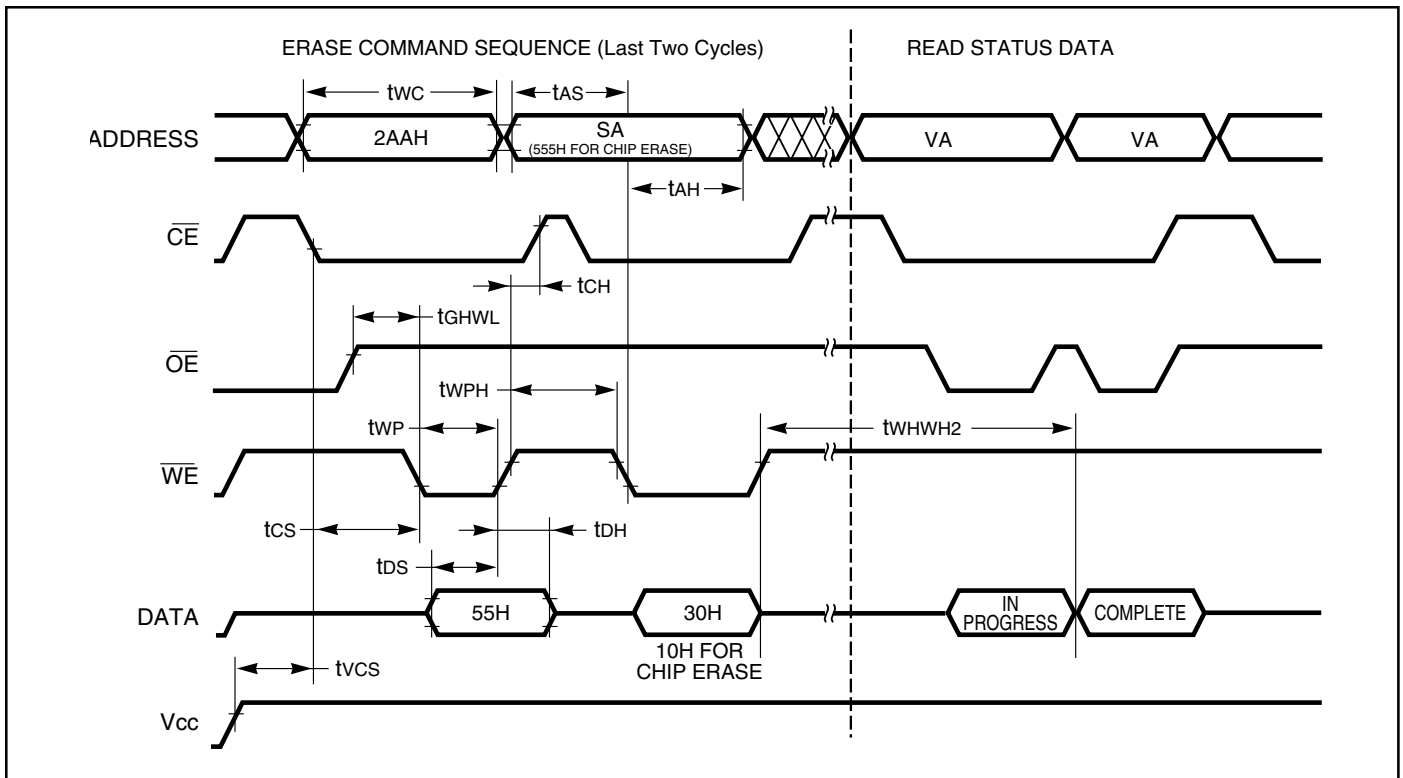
ERASE COMMAND SEQUENCE (Last Two Cycles)

READ STATUS DATA

$t_{WC}$

$t_{AS}$

ADDRESS

2AAH

SA

(555H FOR CHIP ERASE)

VA

VA

$t_{AH}$

$\overline{CE}$

$t_{CH}$

$t_{GHWL}$

$\overline{OE}$

$t_{WPH}$

$t_{WP}$

$t_{WHWH2}$

$\overline{WE}$

$t_{CS}$

$t_{DH}$

$t_{DS}$

DATA

55H

30H

10H FOR CHIP ERASE

IN PROGRESS

COMPLETE

$t_{VCS}$

Vcc